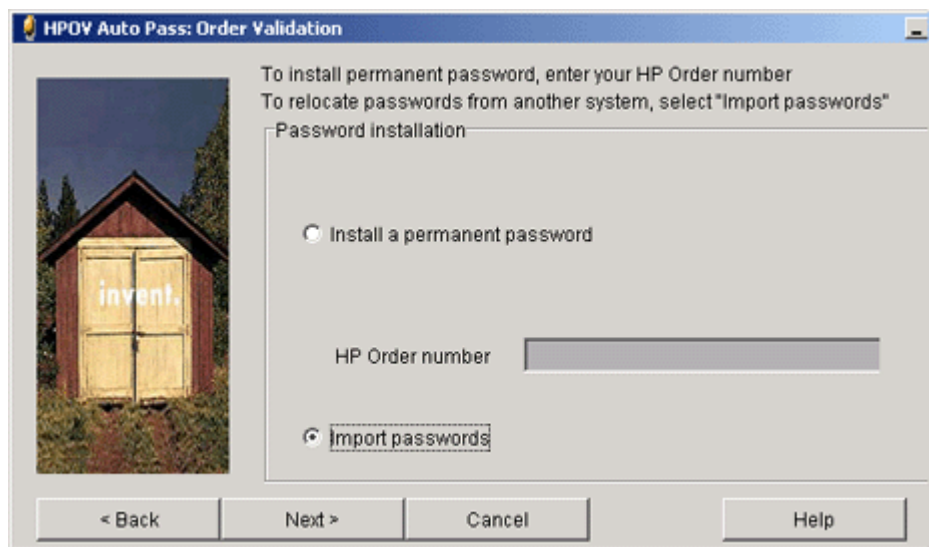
HPOV Auto Pass: Order Validation

invent.

To install permanent password, enter your HP Order number
To relocate passwords from another system, select "Import passwords"

Password installation

Install a permanent password

HP Order number

Import passwords

< Back
Next >
Cancel
Help